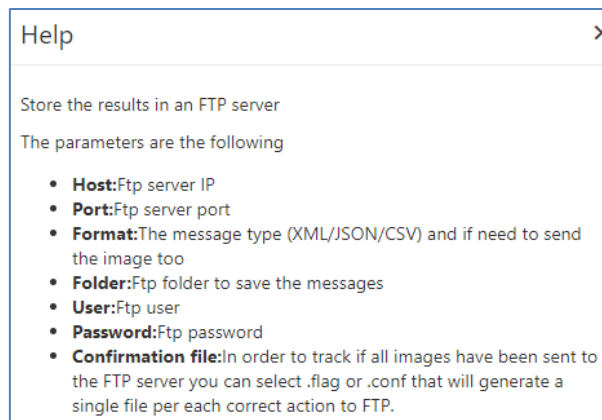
Help

×

Store the results in an FTP server

The parameters are the following

- **Host:**Ftp server IP
- **Port:**Ftp server port
- **Format:**The message type (XML/JSON/CSV) and if need to send the image too
- **Folder:**Ftp folder to save the messages
- **User:**Ftp user
- **Password:**Ftp password
- **Confirmation file:**In order to track if all images have been sent to the FTP server you can select .flag or .conf that will generate a single file per each correct action to FTP.